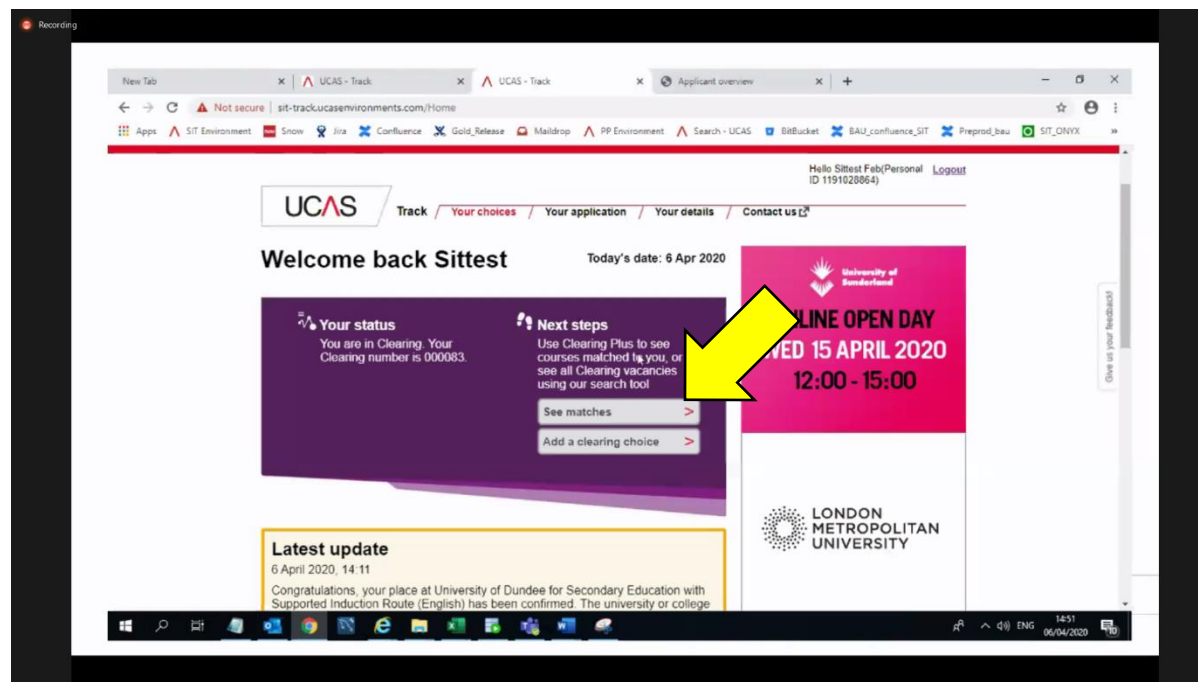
Recording

New Tab
UCAS - Track
UCAS - Track
Applicant overview

Not secure | sit-track.ucasenvironments.com/Home

Apps SIT Environment Snow Jira Confluence Gold_Release Maildrop PP Environment Search - UCAS BitBucket BAU_confluence_SIT Preprod_bau SIT_ONYX »

Hello Sittest Feb(Personal ID 1191028864) Logout

UCAS Track Your choices Your application Your details Contact us

Welcome back Sittest

Today's date: 6 Apr 2020

Your status
You are in Clearing. Your Clearing number is 000083.

Next steps
Use Clearing Plus to see courses matched to you, or see all Clearing vacancies using our search tool

See matches >
Add a clearing choice >

University of Sunderland
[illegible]LINE OPEN DAY
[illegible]VED 15 APRIL 2020
12:00 - 15:00

LONDON METROPOLITAN UNIVERSITY

Give us your feedback!

Latest update
6 April 2020, 14:11
Congratulations, your place at University of Dundee for Secondary Education with Supported Induction Route (English) has been confirmed. The university or college

ENG 14:51 06/04/2020 10